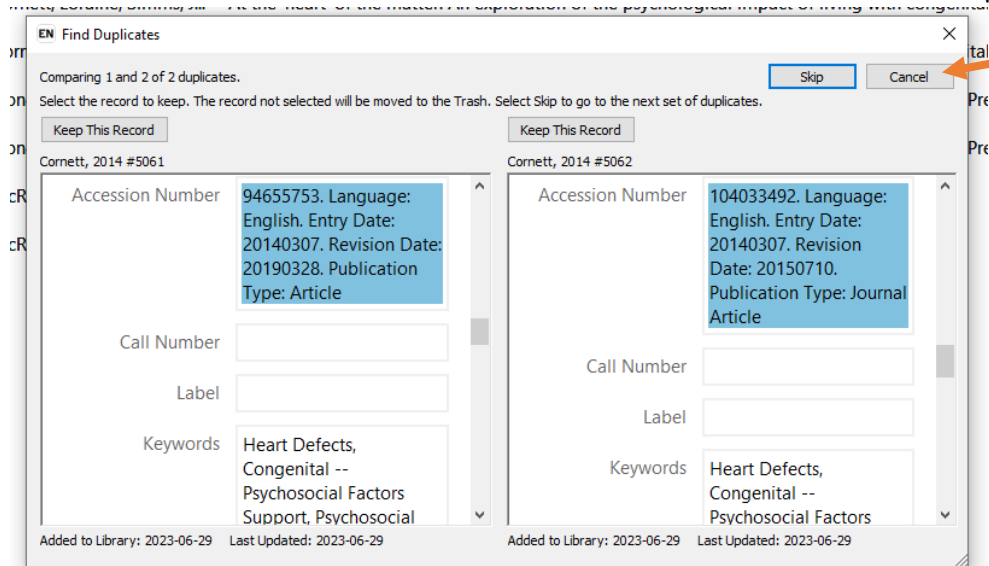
EN Find Duplicates

Comparing 1 and 2 of 2 duplicates.

Skip

Cancel

Select the record to keep. The record not selected will be moved to the Trash. Select Skip to go to the next set of duplicates.

Keep This Record

Cornett, 2014 #5061

Accession Number 94655753. Language: English. Entry Date: 20140307. Revision Date: 20190328. Publication Type: Article

Call Number

Label

Keywords Heart Defects, Congenital -- Psychosocial Factors Support, Psychosocial

Added to Library: 2023-06-29 Last Updated: 2023-06-29

Keep This Record

Cornett, 2014 #5062

Accession Number 104033492. Language: English. Entry Date: 20140307. Revision Date: 20150710. Publication Type: Journal Article

Call Number

Label

Keywords Heart Defects, Congenital -- Psychosocial Factors

Added to Library: 2023-06-29 Last Updated: 2023-06-29